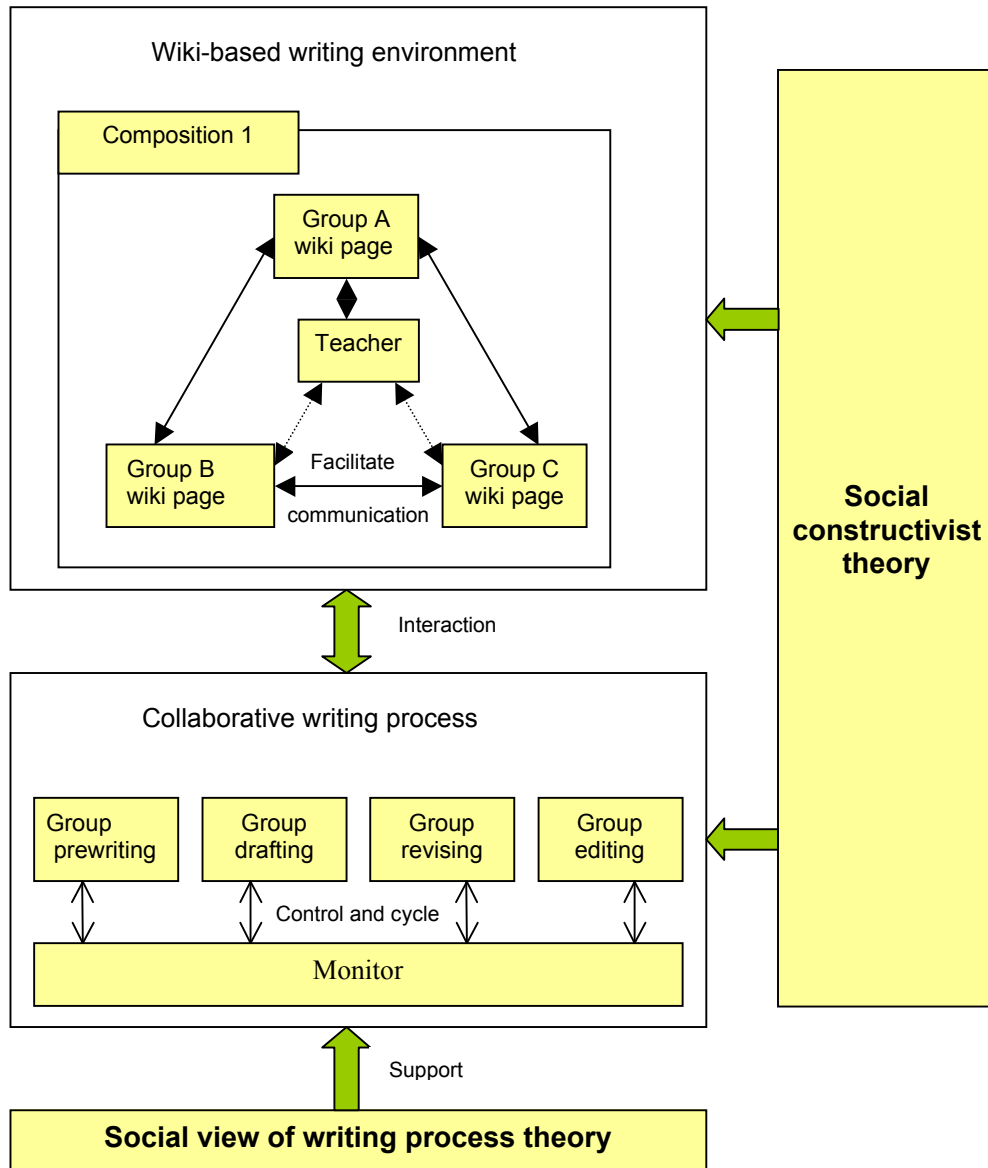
Wiki-based writing environment

Composition 1

Group A wiki page

Teacher

Group B wiki page

Facilitate

communication

Group C wiki page

Social constructivist theory

Interaction

Collaborative writing process

Group prewriting

Group drafting

Group revising

Group editing

Control and cycle

Monitor

Support

Social view of writing process theory